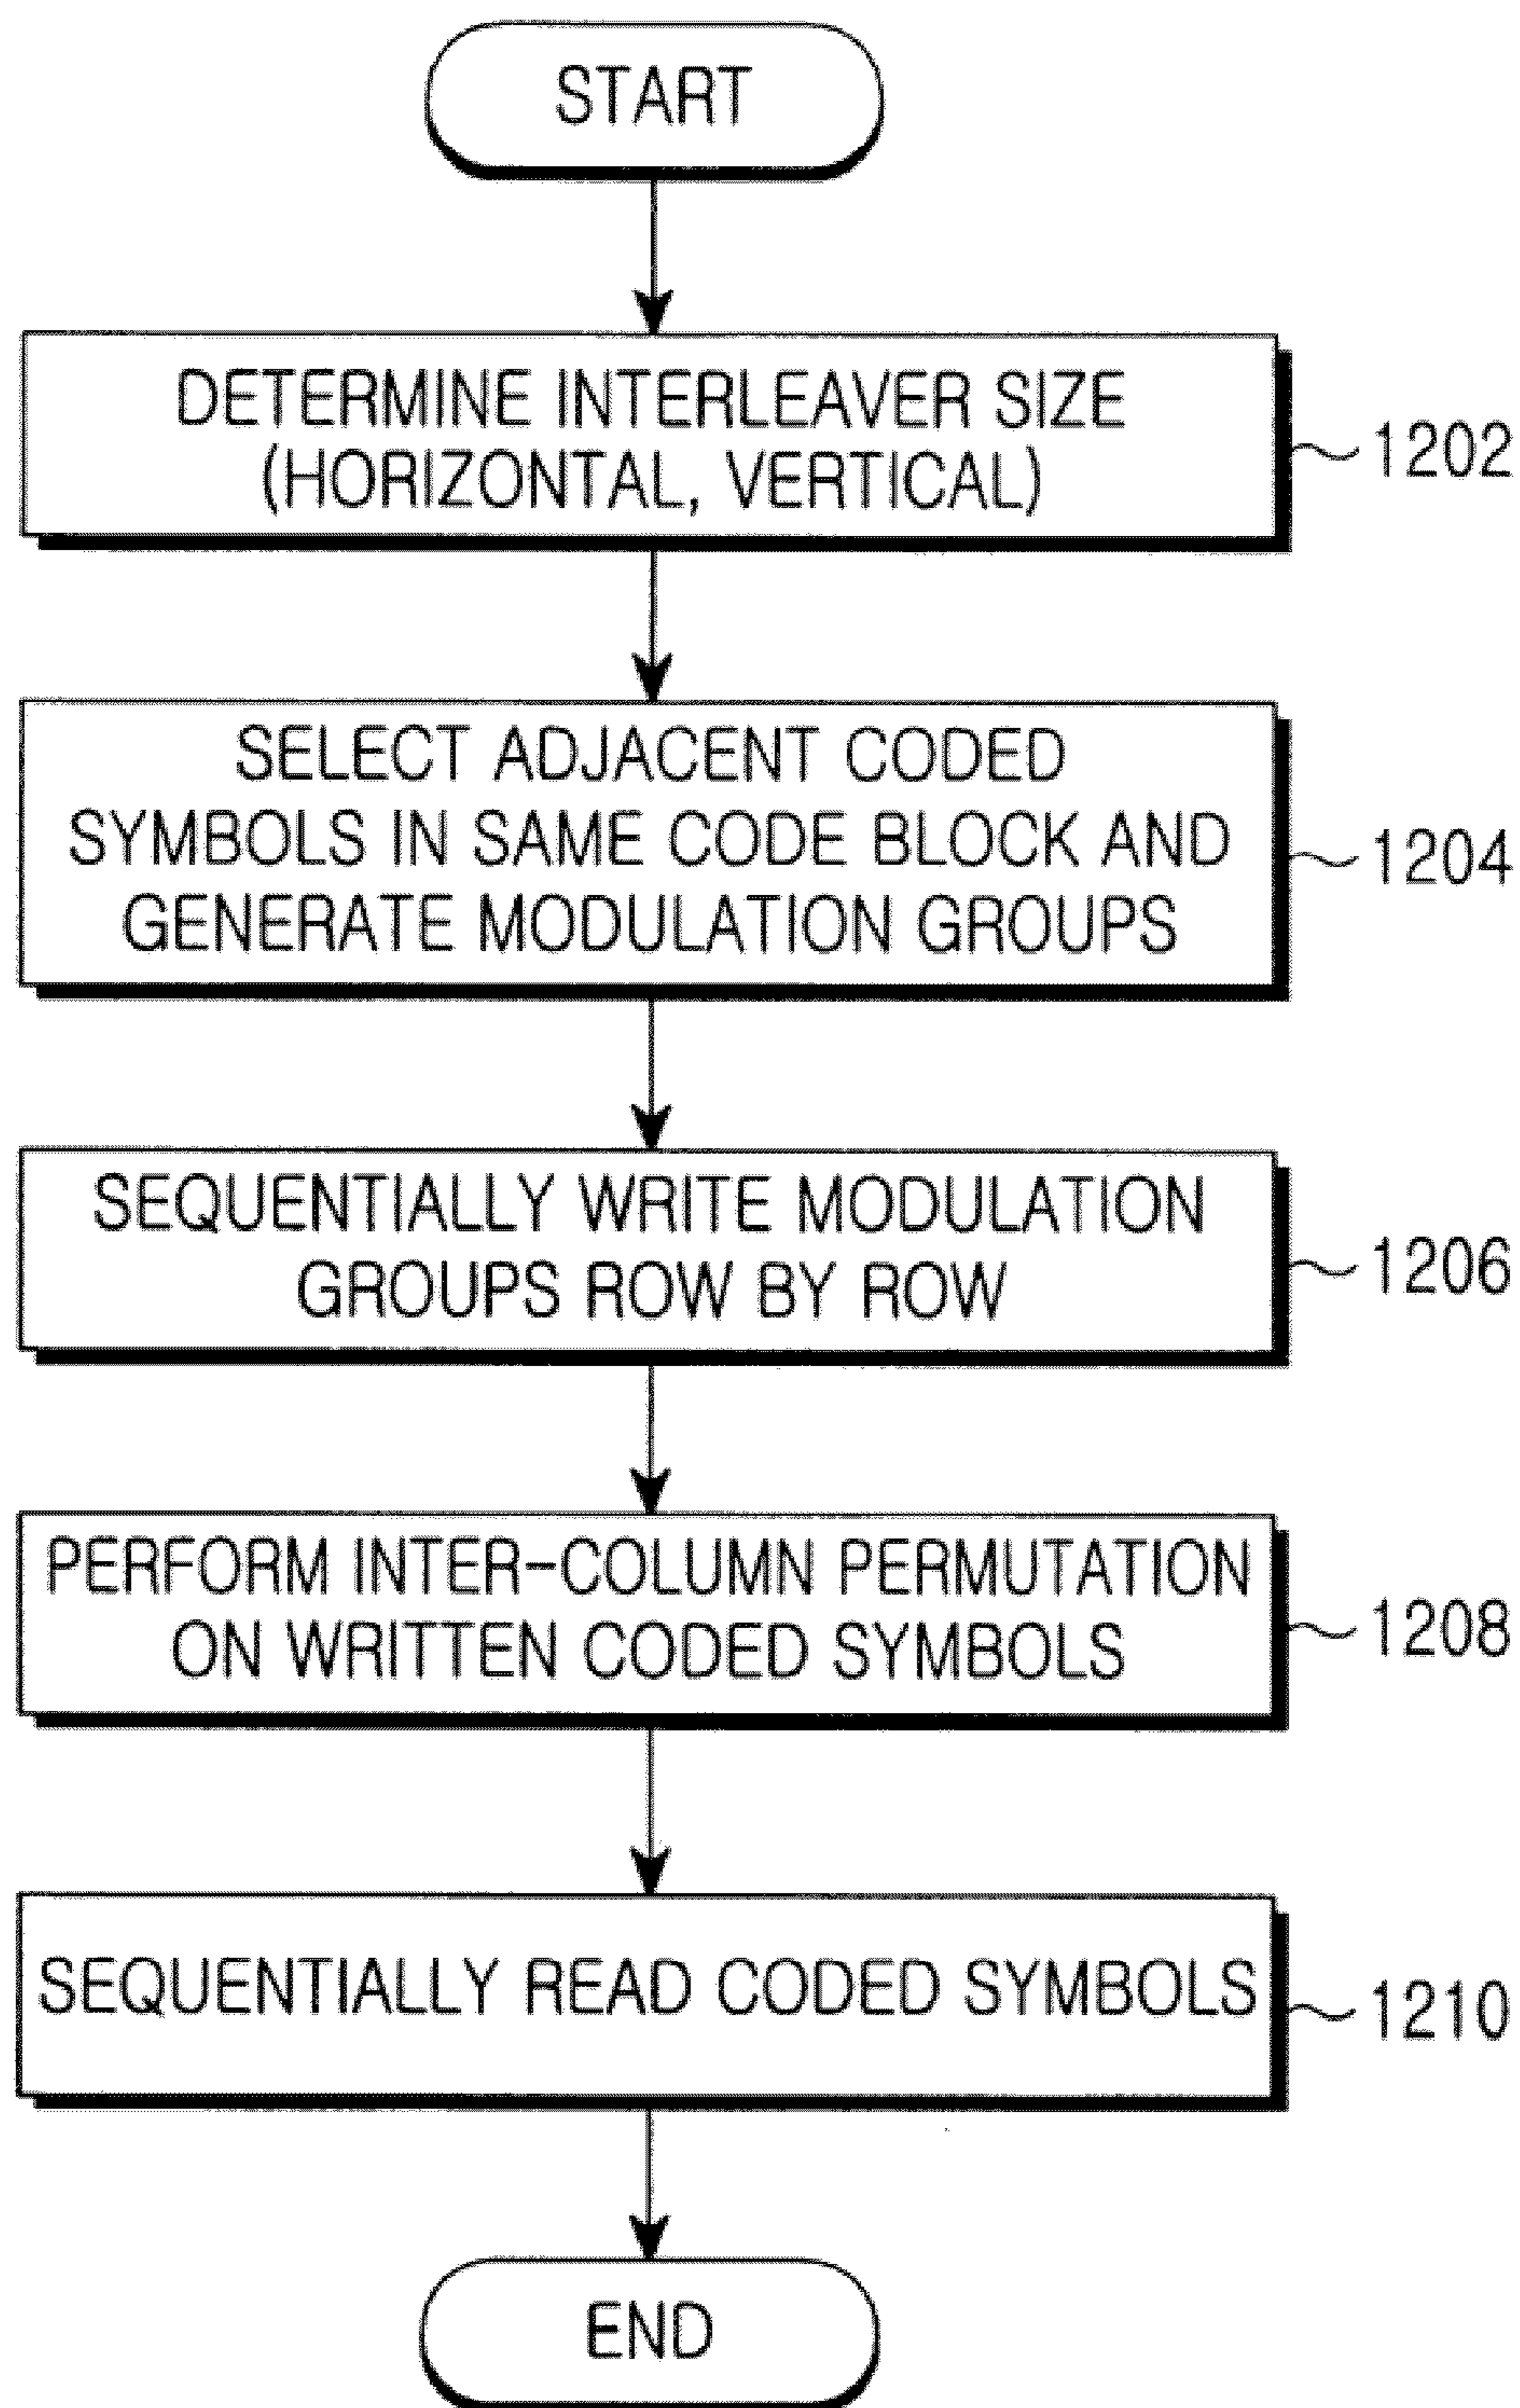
START

DETERMINE INTERLEAVER SIZE (HORIZONTAL, VERTICAL)

1202

SELECT ADJACENT CODED SYMBOLS IN SAME CODE BLOCK AND GENERATE MODULATION GROUPS

1204

SEQUENTIALLY WRITE MODULATION GROUPS ROW BY ROW

1206

PERFORM INTER-COLUMN PERMUTATION ON WRITTEN CODED SYMBOLS

1208

SEQUENTIALLY READ CODED SYMBOLS

1210

END